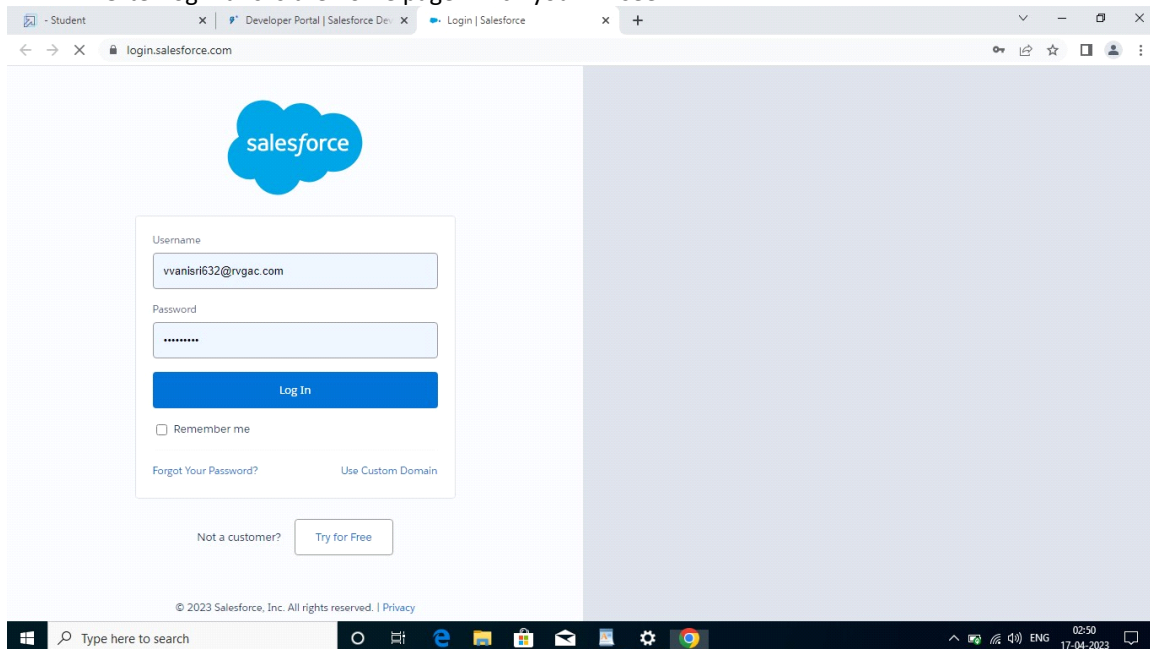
- Student
Developer Portal | Salesforce Dev
Login | Salesforce
login.salesforce.com

salesforce

Username
vvanisri632@rvgac.com
Password
•••••••••
Log In
Remember me
Forgot Your Password?
Use Custom Domain

Not a customer?
Try for Free

© 2023 Salesforce, Inc. All rights reserved. | Privacy

Type here to search
ENG
02:50
17-04-2023